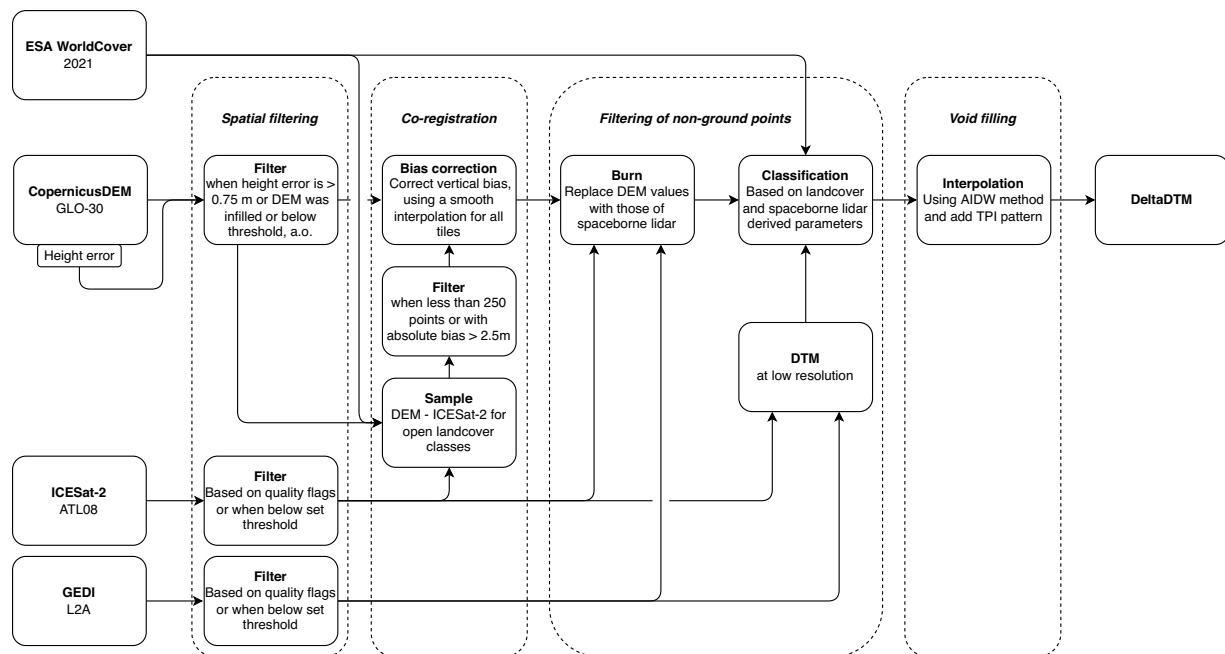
ESA WorldCover
2021

CopernicusDEM
GLO-30

Height error

ICESat-2
ATL08

GEDI
L2A

Spatial filtering

Filter
when height error is > 0.75 m or DEM was infilled or below threshold, a.o.

Filter
Based on quality flags or when below set threshold

Filter
Based on quality flags or when below set threshold

Co-registration

Bias correction
Correct vertical bias, using a smooth interpolation for all tiles

Filter
when less than 250 points or with absolute bias > 2.5m

Sample
DEM - ICESat-2 for open landcover classes

Filtering of non-ground points

Burn
Replace DEM values with those of spaceborne lidar

Classification
Based on landcover and spaceborne lidar derived parameters

DTM
at low resolution

Void filling

Interpolation
Using AIDW method and add TPI pattern

DeltaDTM